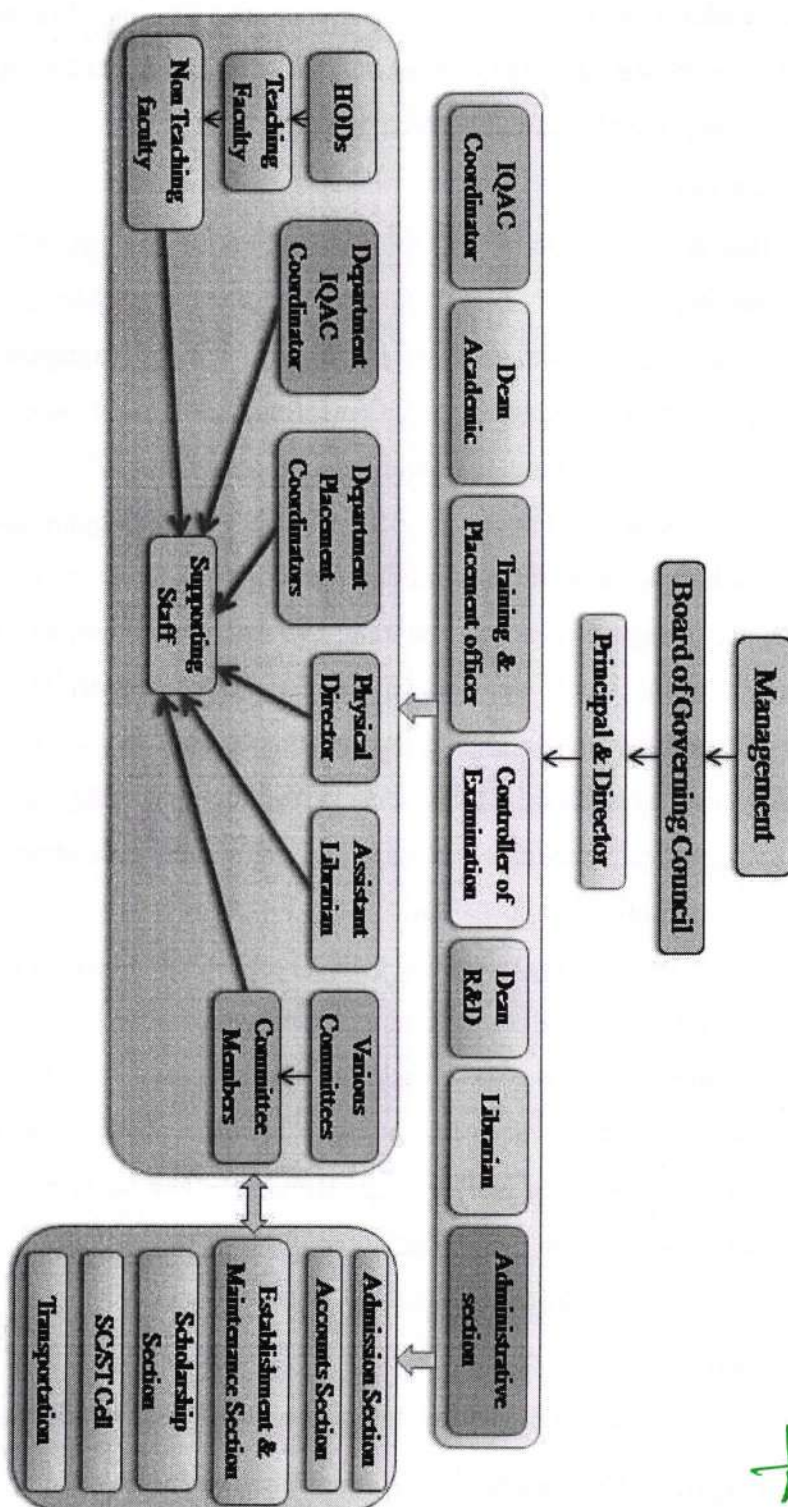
Management

Board of Governing Council

Principal & Director

IQAC Coordinator

Dean Academic

Training & Placement officer

Controller of Examination

Dean R&D

Librarian

Administrative section

HODs

Teaching Faculty

Non Teaching faculty

Department IQAC Coordinator

Department Placement Coordinators

Physical Director

Assistant Librarian

Various Committees

Committee Members

Supporting Staff

Admission Section

Accounts Section

Establishment & Maintenance Section

Scholarship Section

SC/ST Cell

Transportation